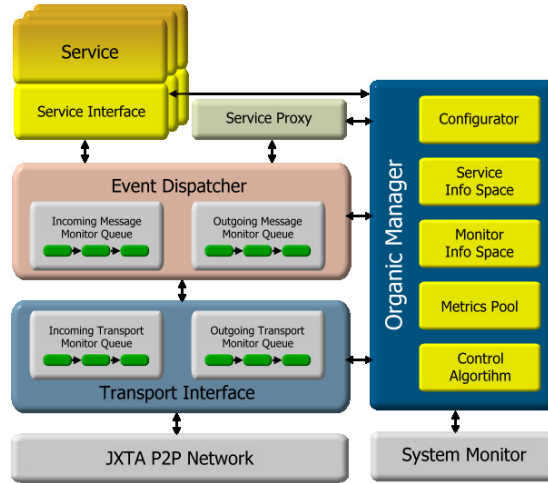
Service
Service Interface
Service Proxy
Organic Manager
Configurator
Service Info Space
Monitor Info Space
Metrics Pool
Control Algortihm
Event Dispatcher
Incoming Message Monitor Queue
Outgoing Message Monitor Queue
Incoming Transport Monitor Queue
Outgoing Transport Monitor Queue
Transport Interface
JXTA P2P Network
System Monitor